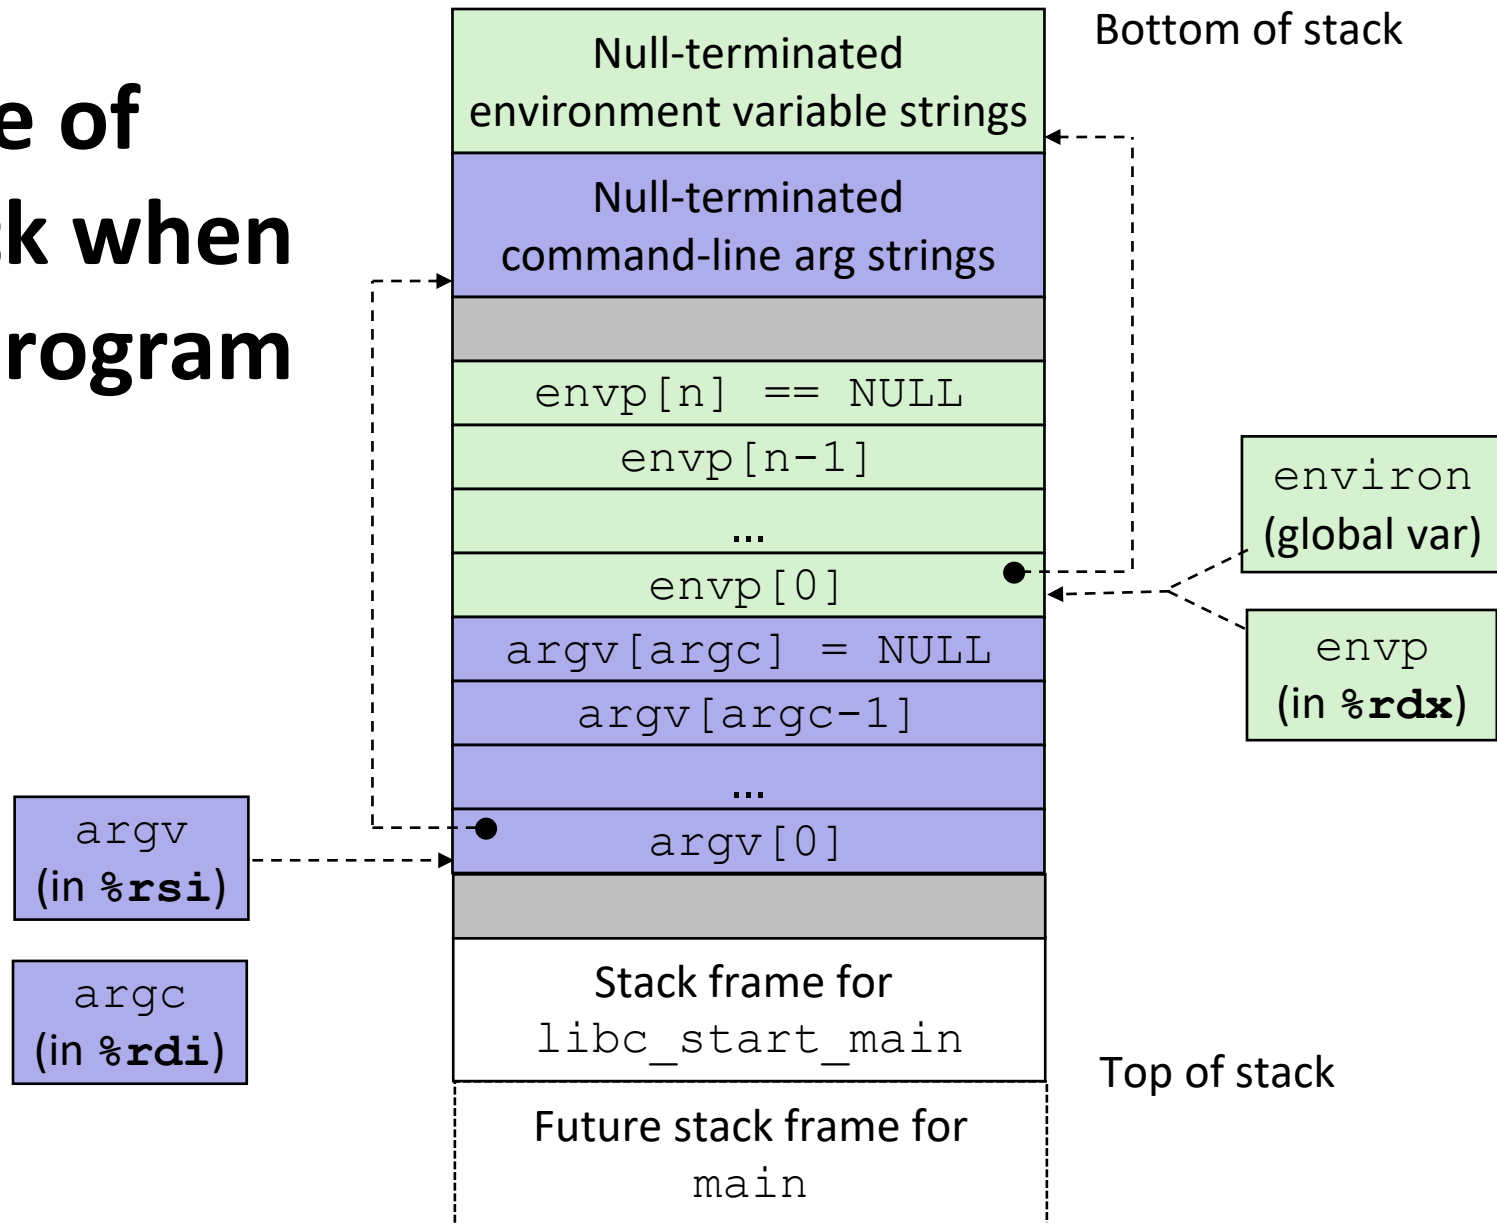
e of
k when
rogram

Bottom of stack

Null-terminated environment variable strings

Null-terminated command-line arg strings

envp[n] == NULL

envp[n-1]

...

envp[0]

argv[argc] = NULL

argv[argc-1]

...

argv[0]

Stack frame for libc_start_main

Future stack frame for main

environ (global var)

envp (in %rdx)

argv (in %rsi)

argc (in %rdi)

Top of stack